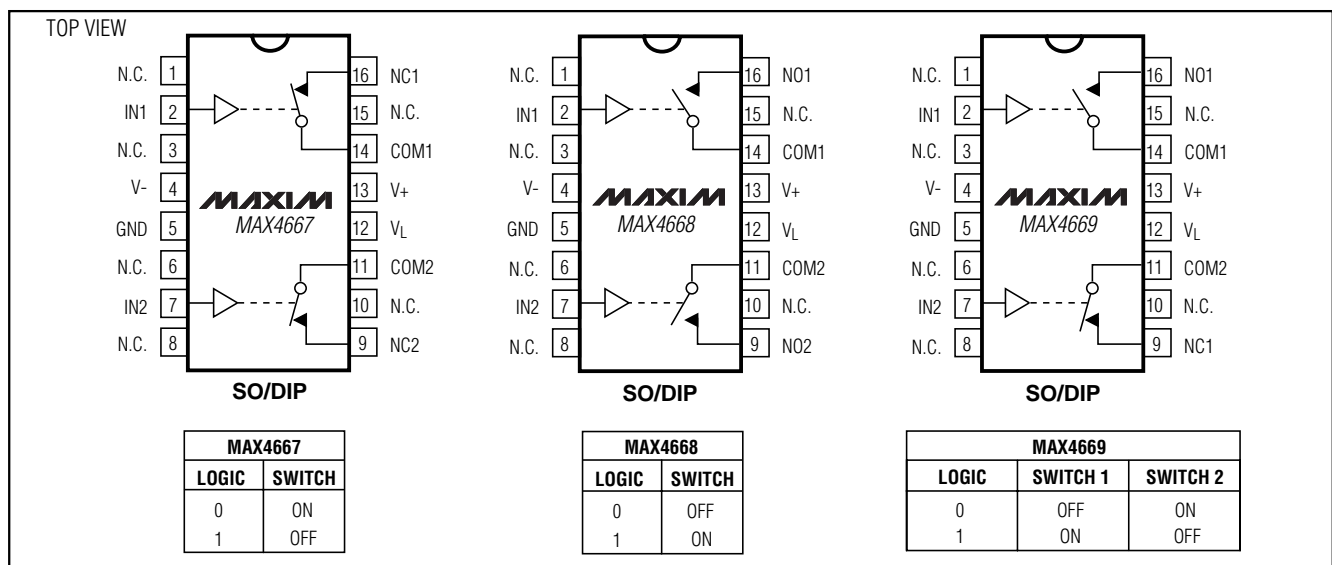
TOP VIEW

N.C. 1
IN1 2
N.C. 3
V- 4
GND 5
N.C. 6
IN2 7
N.C. 8

16 NC1
15 N.C.
14 COM1
13 V+
12 $V_L$
11 COM2
10 N.C.
9 NC2

MAXIM
MAX4667

SO/DIP

| MAX4667 | |
|---|---|
| LOGIC | SWITCH |
| 0 | ON |
| 1 | OFF |

N.C. 1
IN1 2
N.C. 3
V- 4
GND 5
N.C. 6
IN2 7
N.C. 8

16 NO1
15 N.C.
14 COM1
13 V+
12 $V_L$
11 COM2
10 N.C.
9 NO2

MAXIM
MAX4668

SO/DIP

| MAX4668 | |
|---|---|
| LOGIC | SWITCH |
| 0 | OFF |
| 1 | ON |

N.C. 1
IN1 2
N.C. 3
V- 4
GND 5
N.C. 6
IN2 7
N.C. 8

16 NO1
15 N.C.
14 COM1
13 V+
12 $V_L$
11 COM2
10 N.C.
9 NC1

MAXIM
MAX4669

SO/DIP

| MAX4669 | | |
|---|---|---|
| LOGIC | SWITCH 1 | SWITCH 2 |
| 0 | OFF | ON |
| 1 | ON | OFF |